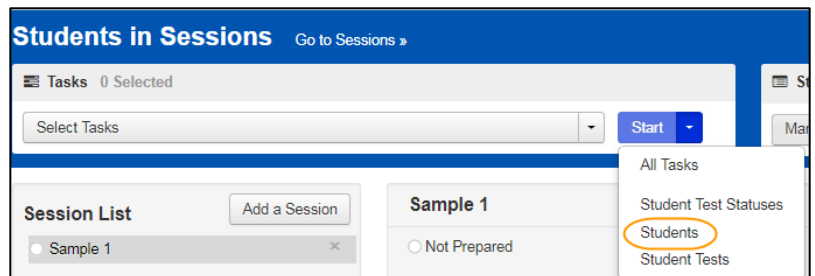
Students in Sessions Go to Sessions »

Tasks 0 Selected

Select Tasks

Start

St

Mar

All Tasks

Student Test Statuses

Students

Student Tests

Session List

Add a Session

Sample 1

×

Sample 1

Not Prepared